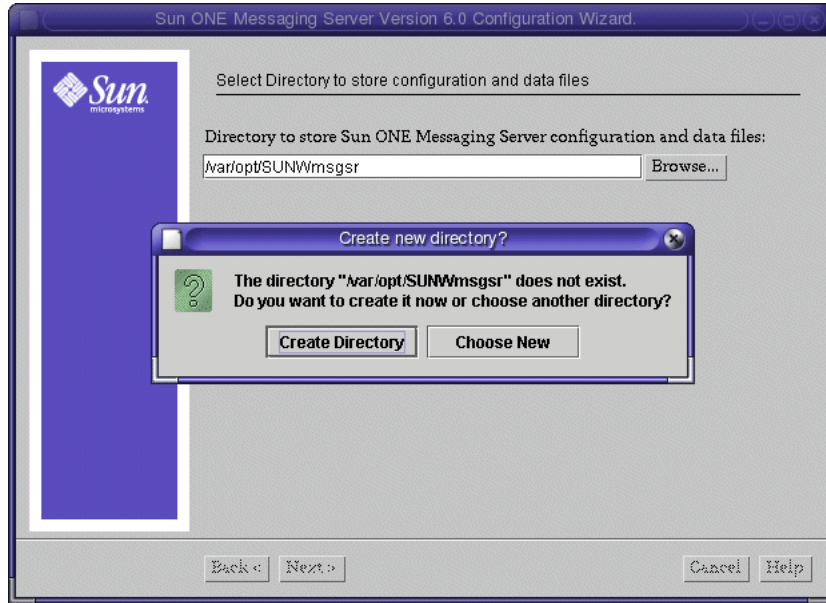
Sun ONE Messaging Server Version 6.0 Configuration Wizard.

Sun microsystems

Select Directory to store configuration and data files

Directory to store Sun ONE Messaging Server configuration and data files:

/var/opt/SUNWmsgsr

Browse...

Create new directory?

The directory "/var/opt/SUNWmsgsr" does not exist.
Do you want to create it now or choose another directory?

Create Directory

Choose New

Back <

Next >

Cancel

Help